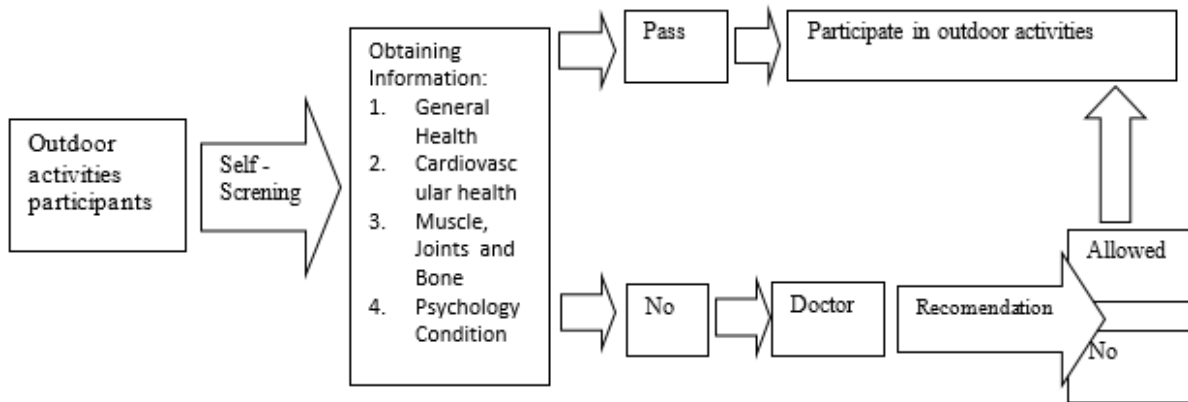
Outdoor activities participants

Self - Screning

Obtaining Information:
1. General Health
2. Cardiovascular health
3. Muscle, Joints and Bone
4. Psychology Condition

Pass

Participate in outdoor activities

No

Doctor

Recomendation

Allowed

No